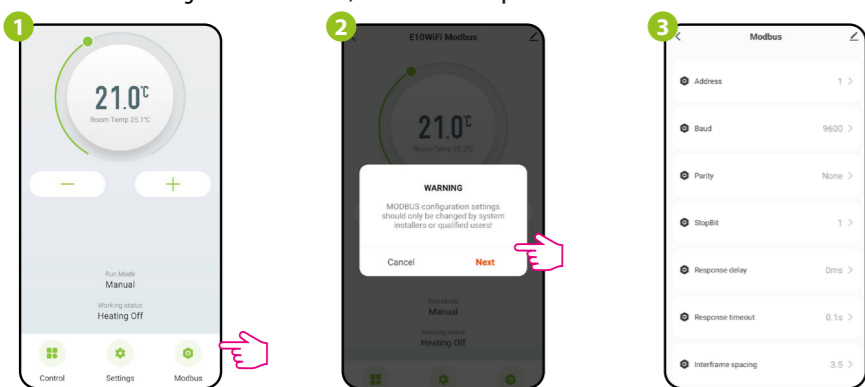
1

21.0℃
Room Temp 25.1℃

—
+

Run Mode
Manual

Working status
Heating Off

Control
Settings
Modbus

2

E10WiFi Modbus

21.0℃
Room Temp 25.2℃

WARNING
MODBUS configuration settings should only be changed by system installers or qualified users!

Cancel
Next

Run Mode
Manual

Working status
Heating Off

3

Modbus

Address 1 >
Baud 9600 >
Parity None >
StopBit 1 >
Response delay 0ms >
Response timeout 0.1s >
Interframe spacing 3.5 >